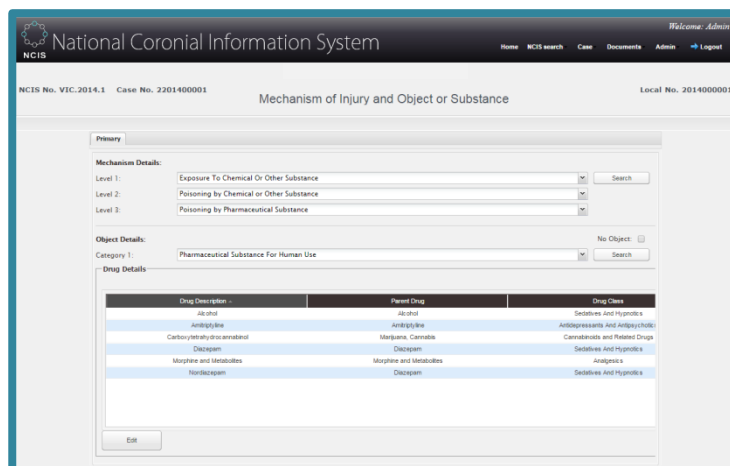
NCIS National Coronial Information System

Welcome: Admin

Home NCIS search Case Documents Admin Logout

NCIS No. VIC.2014.1 Case No. 2201400001

Mechanism of Injury and Object or Substance

Local No. 2014000001

Primary

Mechanism Details:

Level 1: Exposure To Chemical Or Other Substance Search

Level 2: Poisoning by Chemical or Other Substance

Level 3: Poisoning by Pharmaceutical Substance

Object Details:

No Object:

Category 1: Pharmaceutical Substance For Human Use Search

Drug Details

| Drug Description | Parent Drug | Drug Class |
|---|---|---|
| Alcohol | Alcohol | Sedatives And Hypnotics |
| Amitriptyline | Amitriptyline | Antidepressants And Antipsychotic |
| Carboxytetrahydrocannabinol | Marijuana, Cannabis | Cannabinoids and Related Drugs |
| Diazepam | Diazepam | Sedatives And Hypnotics |
| Morphine and Metabolites | Morphine and Metabolites | Analgesics |
| Nordazepam | Diazepam | Sedatives And Hypnotics |

Edit